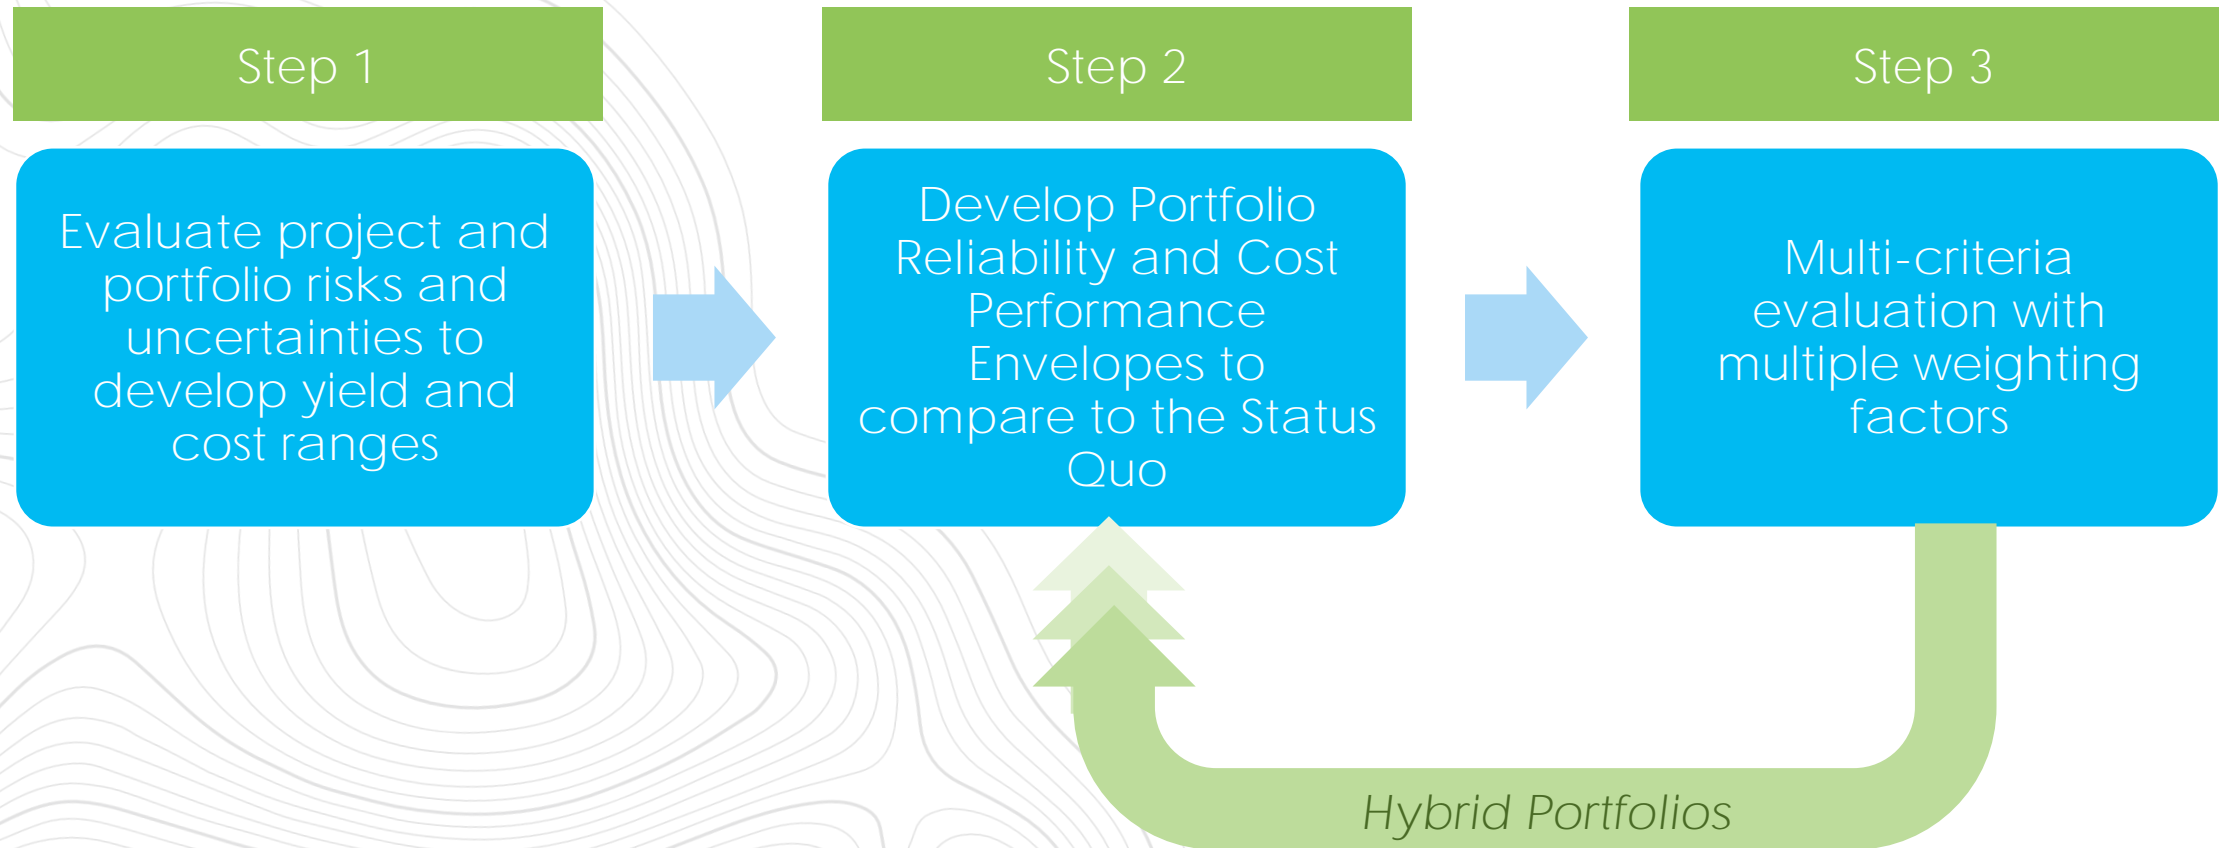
Step 1

Evaluate project and portfolio risks and uncertainties to develop yield and cost ranges

Step 2

Develop Portfolio Reliability and Cost Performance Envelopes to compare to the Status Quo

Step 3

Multi-criteria evaluation with multiple weighting factors

Hybrid Portfolios